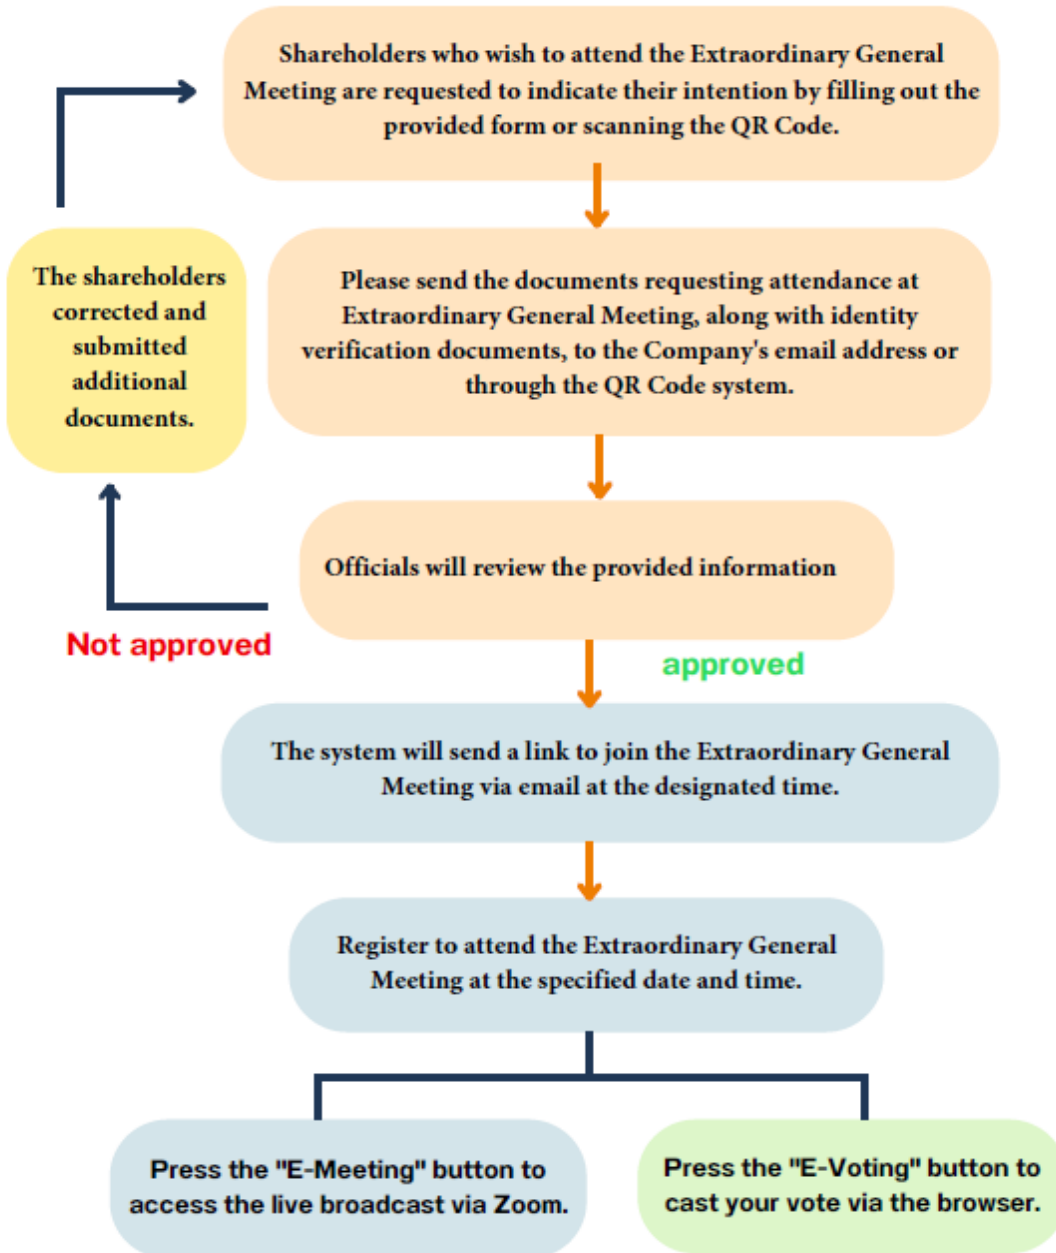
Shareholders who wish to attend the Extraordinary General Meeting are requested to indicate their intention by filling out the provided form or scanning the QR Code.

The shareholders corrected and submitted additional documents.

Please send the documents requesting attendance at Extraordinary General Meeting, along with identity verification documents, to the Company's email address or through the QR Code system.

Officials will review the provided information

Not approved

approved

The system will send a link to join the Extraordinary General Meeting via email at the designated time.

Register to attend the Extraordinary General Meeting at the specified date and time.

Press the "E-Meeting" button to access the live broadcast via Zoom.

Press the "E-Voting" button to cast your vote via the browser.